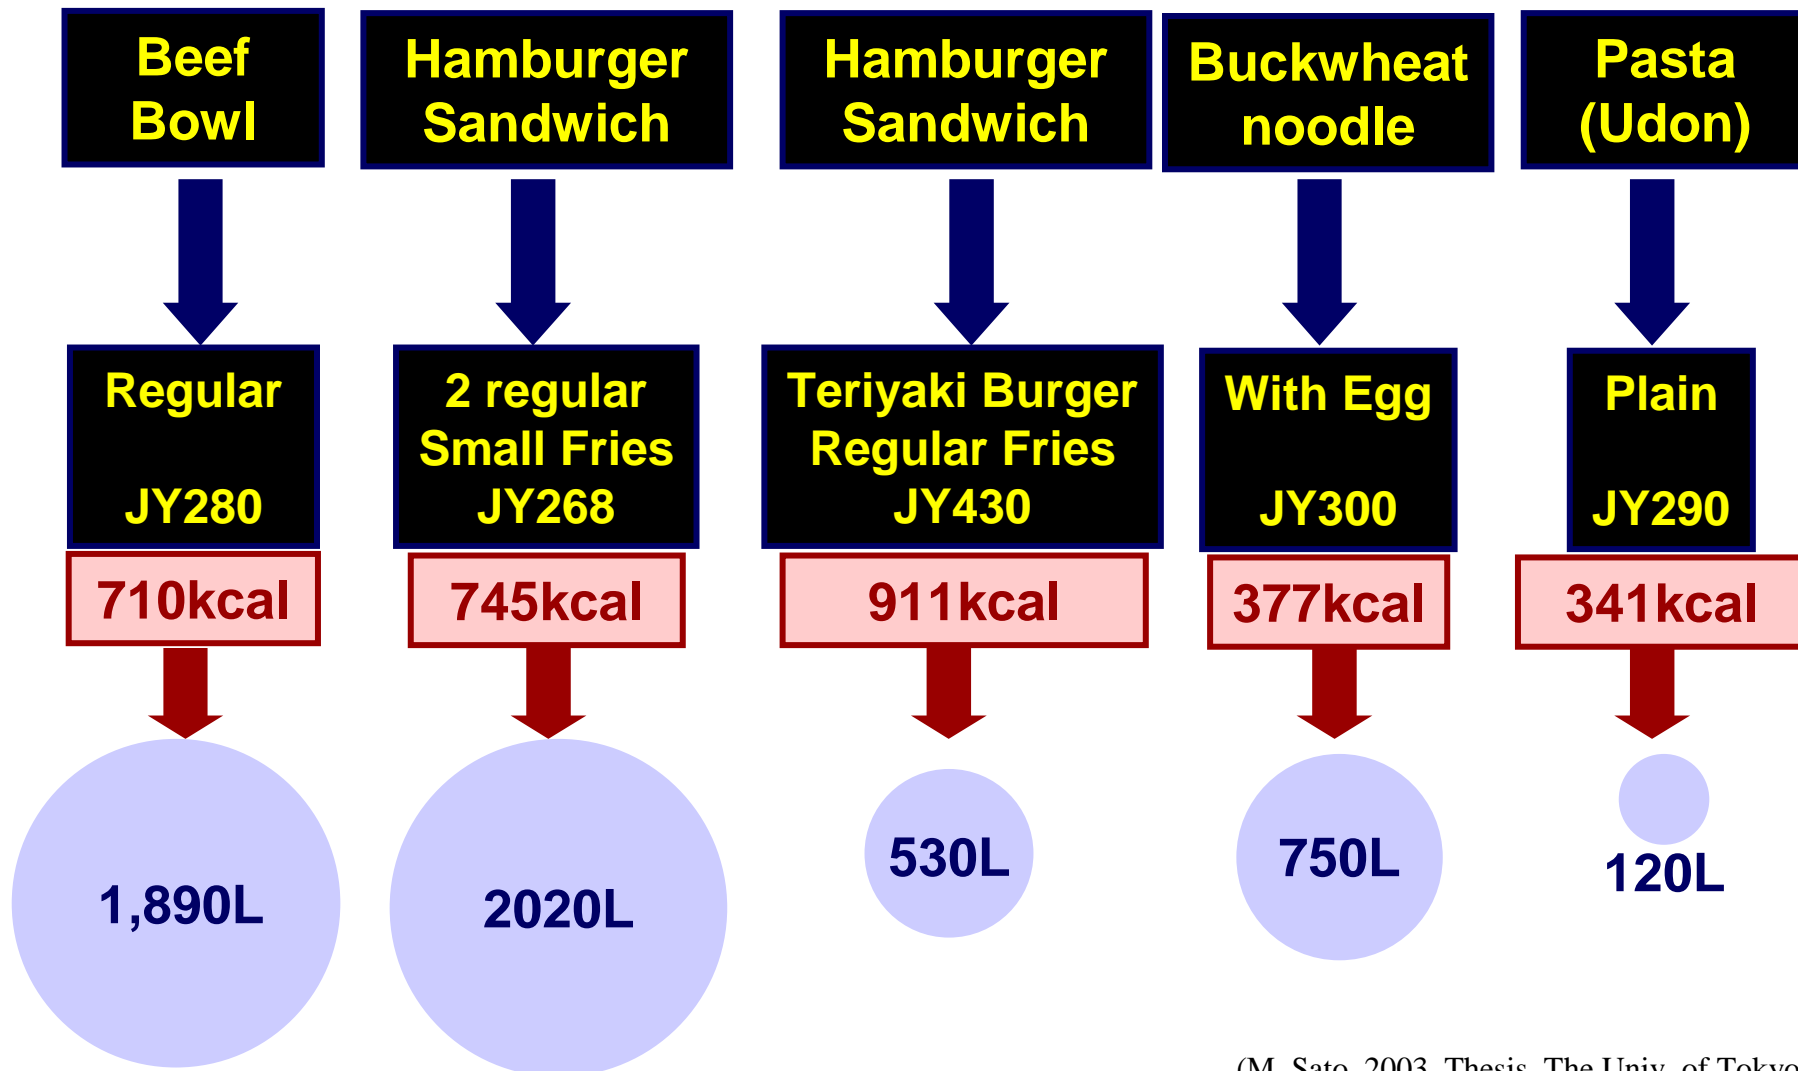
Beef Bowl

Regular

JY280

710kcal

1,890L

Hamburger Sandwich

2 regular Small Fries JY268

745kcal

2020L

Hamburger Sandwich

Teriyaki Burger Regular Fries JY430

911kcal

530L

Buckwheat noodle

With Egg

JY300

377kcal

750L

Pasta (Udon)

Plain

JY290

341kcal

120L

(M. Sato, 2003, Thesis, The Univ. of Tokyo